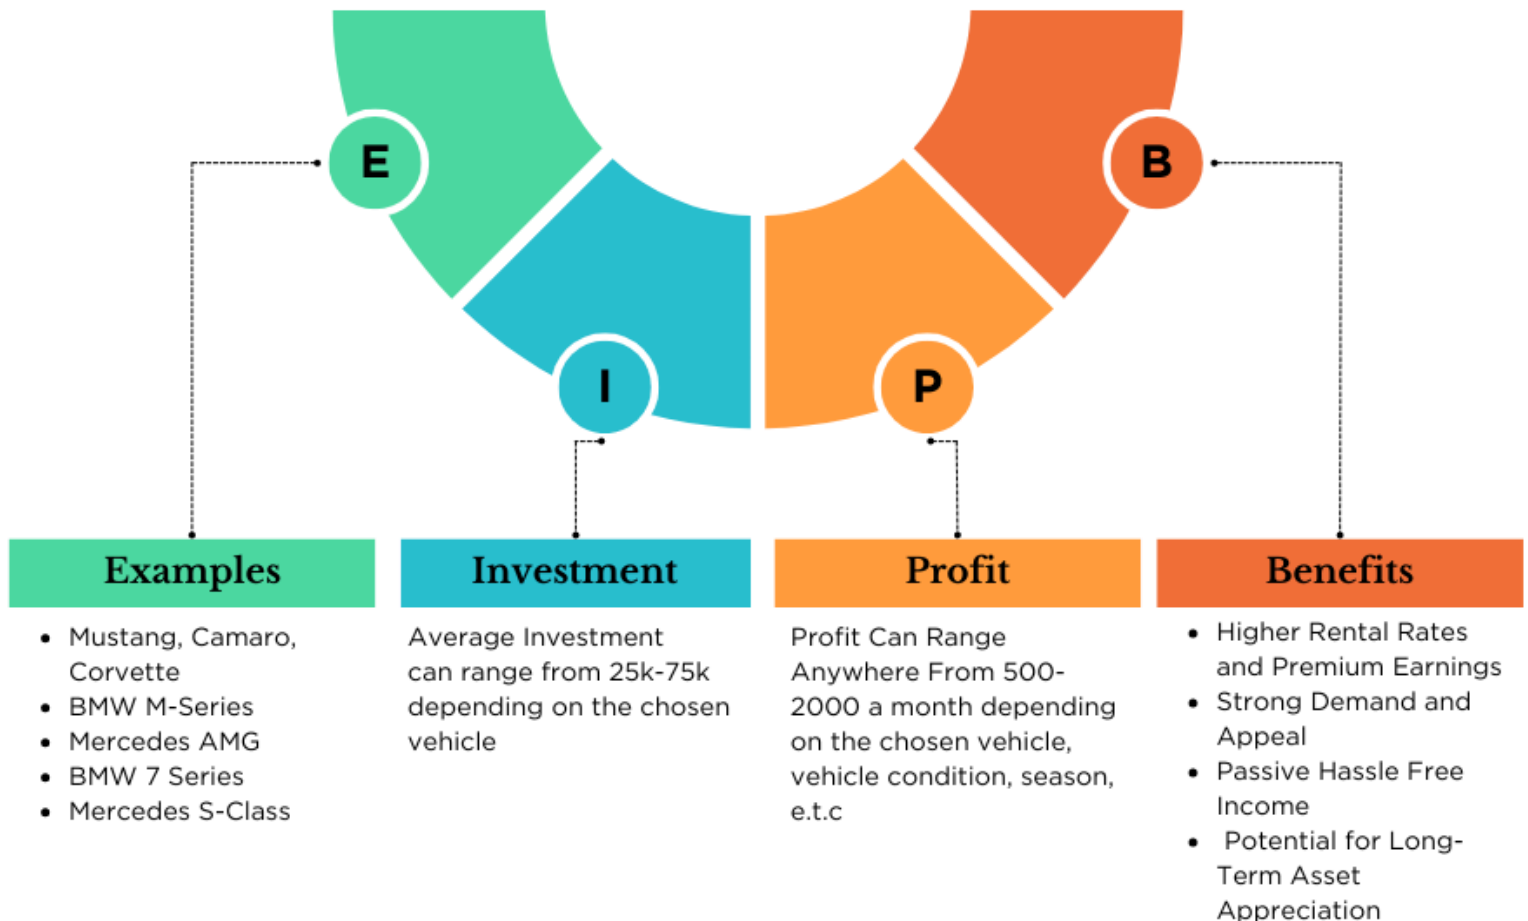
E

I

P

B

Examples

- Mustang, Camaro, Corvette
- BMW M-Series
- Mercedes AMG
- BMW 7 Series
- Mercedes S-Class

Investment

Average Investment can range from 25k-75k depending on the chosen vehicle

Profit

Profit Can Range Anywhere From 500-2000 a month depending on the chosen vehicle, vehicle condition, season, e.t.c

Benefits

- Higher Rental Rates and Premium Earnings
- Strong Demand and Appeal
- Passive Hassle Free Income
- Potential for Long-Term Asset Appreciation